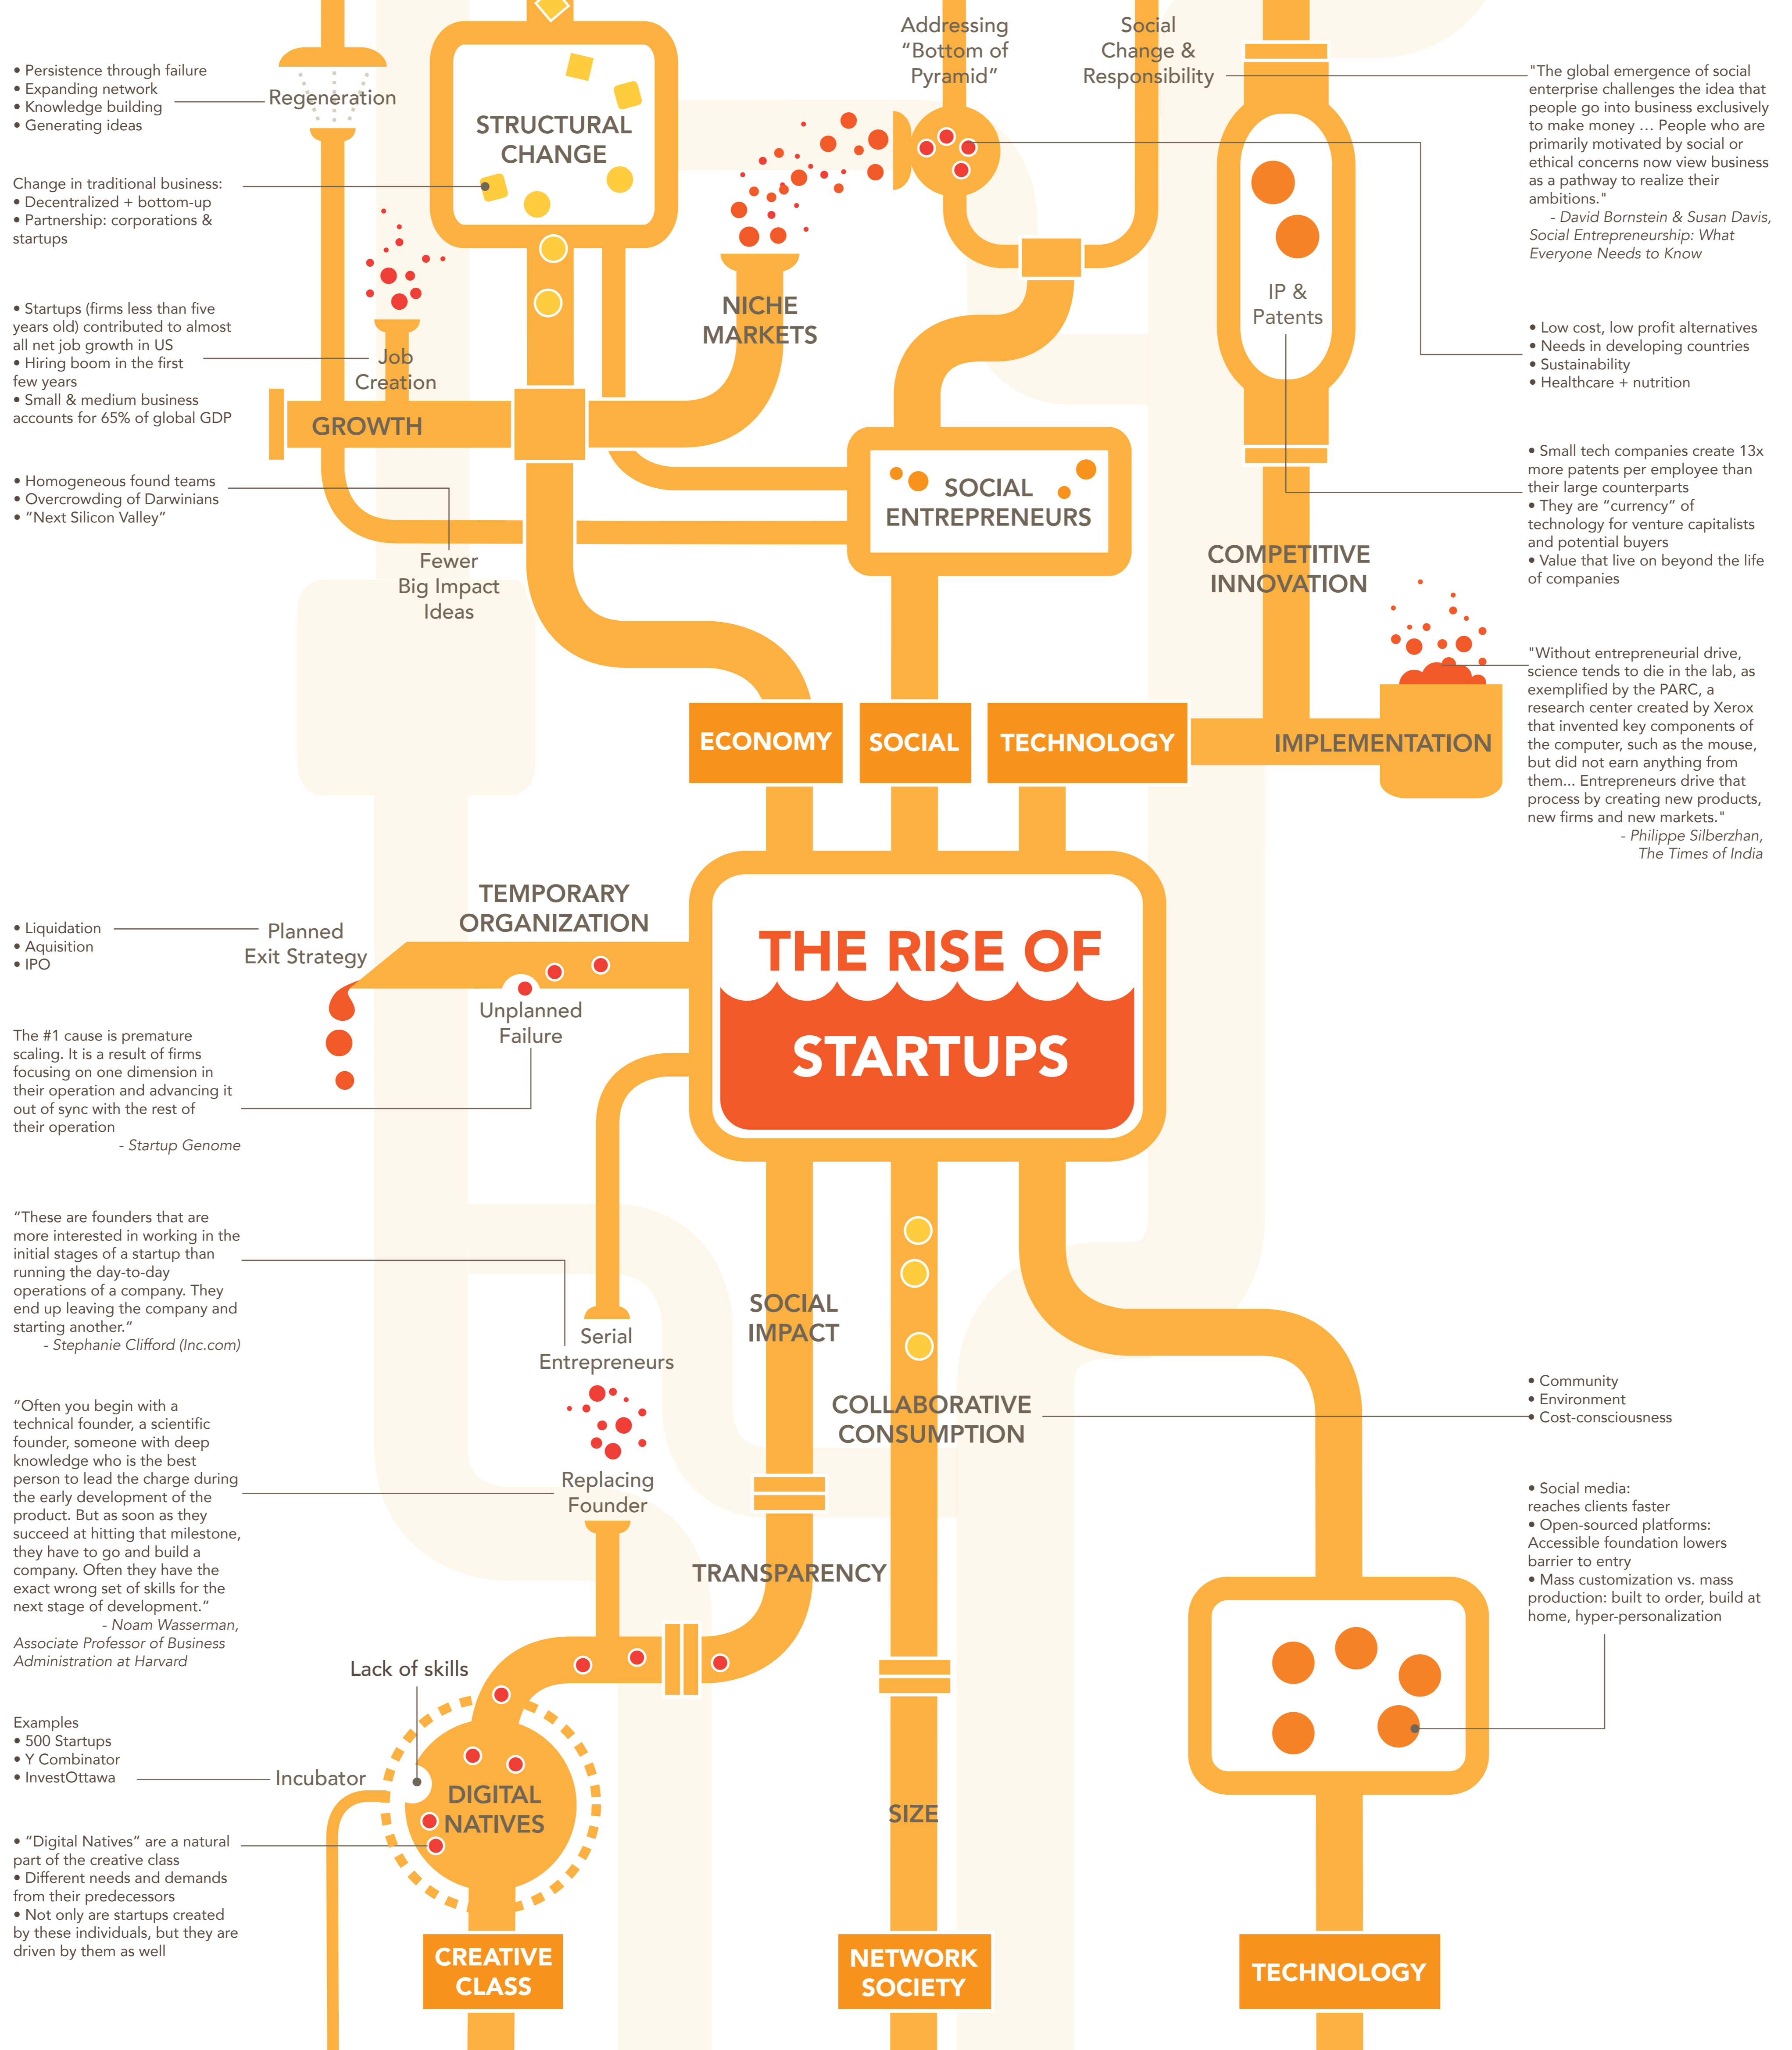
• Persistence through failure
• Expanding network
• Knowledge building
• Generating ideas

Regeneration

STRUCTURAL CHANGE

Addressing "Bottom of Pyramid"

Social Change & Responsibility

"The global emergence of social enterprise challenges the idea that people go into business exclusively to make money … People who are primarily motivated by social or ethical concerns now view business as a pathway to realize their ambitions."
- David Bornstein & Susan Davis, Social Entrepreneurship: What Everyone Needs to Know

Change in traditional business:
• Decentralized + bottom-up
• Partnership: corporations & startups

IP & Patents

• Startups (firms less than five years old) contributed to almost all net job growth in US
• Hiring boom in the first few years
• Small & medium business accounts for 65% of global GDP

Job Creation

NICHE MARKETS

• Low cost, low profit alternatives
• Needs in developing countries
• Sustainability
• Healthcare + nutrition

GROWTH

• Homogeneous found teams
• Overcrowding of Darwinians
• "Next Silicon Valley"

SOCIAL ENTREPRENEURS

• Small tech companies create 13x more patents per employee than their large counterparts
• They are "currency" of technology for venture capitalists and potential buyers
• Value that live on beyond the life of companies

Fewer Big Impact Ideas

COMPETITIVE INNOVATION

"Without entrepreneurial drive, science tends to die in the lab, as exemplified by the PARC, a research center created by Xerox that invented key components of the computer, such as the mouse, but did not earn anything from them... Entrepreneurs drive that process by creating new products, new firms and new markets."
- Philippe Silberzhan, The Times of India

ECONOMY

SOCIAL

TECHNOLOGY

IMPLEMENTATION

TEMPORARY ORGANIZATION

• Liquidation
• Aquisition
• IPO

Planned Exit Strategy

THE RISE OF STARTUPS

Unplanned Failure

The #1 cause is premature scaling. It is a result of firms focusing on one dimension in their operation and advancing it out of sync with the rest of their operation
- Startup Genome

"These are founders that are more interested in working in the initial stages of a startup than running the day-to-day operations of a company. They end up leaving the company and starting another."
- Stephanie Clifford (Inc.com)

Serial Entrepreneurs

SOCIAL IMPACT

COLLABORATIVE CONSUMPTION

• Community
• Environment
• Cost-consciousness

"Often you begin with a technical founder, a scientific founder, someone with deep knowledge who is the best person to lead the charge during the early development of the product. But as soon as they succeed at hitting that milestone, they have to go and build a company. Often they have the exact wrong set of skills for the next stage of development."
- Noam Wasserman, Associate Professor of Business Administration at Harvard

Replacing Founder

TRANSPARENCY

• Social media: reaches clients faster
• Open-sourced platforms: Accessible foundation lowers barrier to entry
• Mass customization vs. mass production: built to order, build at home, hyper-personalization

Lack of skills

Examples
• 500 Startups
• Y Combinator
• InvestOttawa

Incubator

DIGITAL NATIVES

SIZE

• "Digital Natives" are a natural part of the creative class
• Different needs and demands from their predecessors
• Not only are startups created by these individuals, but they are driven by them as well

CREATIVE CLASS

NETWORK SOCIETY

TECHNOLOGY